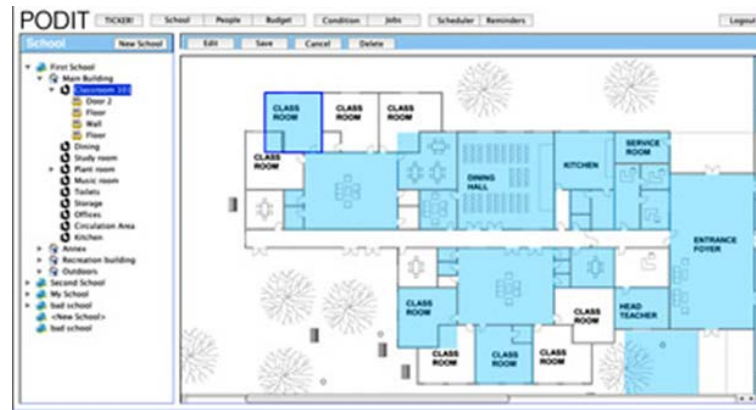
PODIT TICKER! School People Budget Condition Jobs Scheduler Reminders Logout

School New School

Edit Save Cancel Delete

First School
Main Building
Classroom 101
Door 2
Floor
Wall
Floor
Dining
Study room
Plant room
Music room
Toilets
Storage
Offices
Circulation Area
Kitchen
Annex
Recreation building
Outdoors
Second School
My School
bad school
<New School>
bad school

CLASS ROOM
CLASS ROOM
CLASS ROOM
CLASS ROOM
DINING HALL
KITCHEN
SERVICE ROOM
ENTRANCE FOYER
CLASS ROOM
CLASS ROOM
HEAD TEACHER
CLASS ROOM
CLASS ROOM
CLASS ROOM